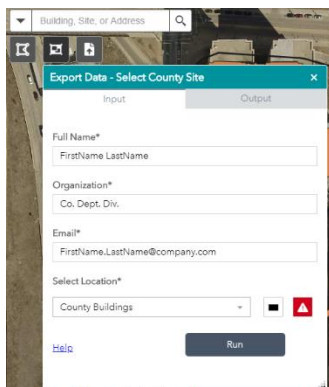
Building, Site, or Address

Export Data - Select County Site

×

Input

Output

Full Name*

FirstName LastName

Organization*

Co. Dept. Div.

Email*

FirstName.LastName@company.com

Select Location*

County Buildings

Help

Run